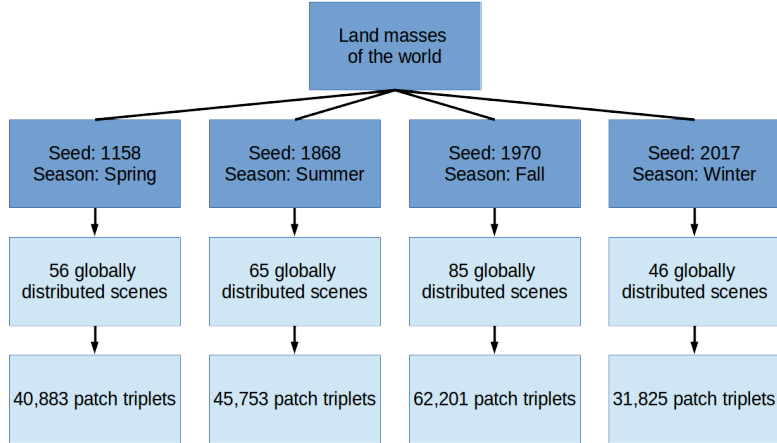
Land masses of the world

Seed: 1158
Season: Spring

56 globally distributed scenes

40,883 patch triplets

Seed: 1868
Season: Summer

65 globally distributed scenes

45,753 patch triplets

Seed: 1970
Season: Fall

85 globally distributed scenes

62,201 patch triplets

Seed: 2017
Season: Winter

46 globally distributed scenes

31,825 patch triplets